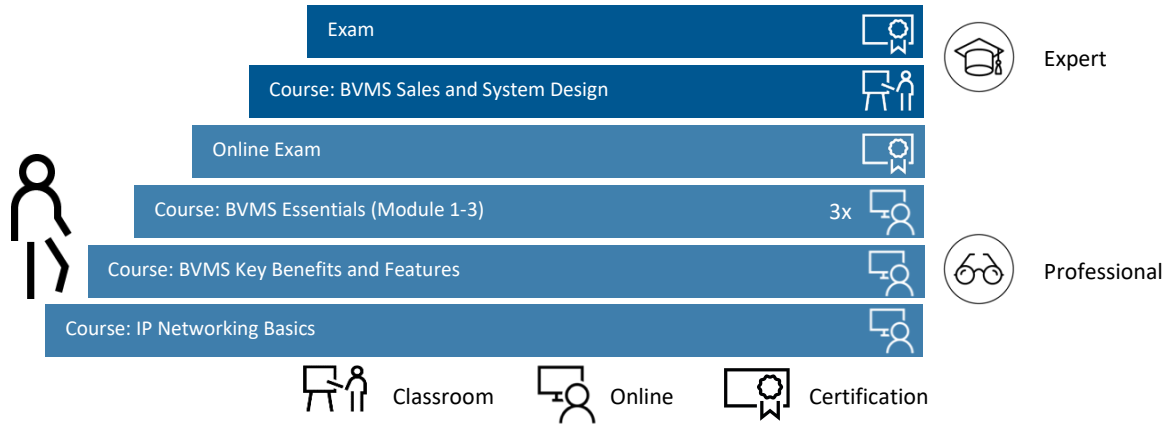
Exam

Expert

Course: BVMS Sales and System Design

Online Exam

Course: BVMS Essentials (Module 1-3)

3x

Course: BVMS Key Benefits and Features

Professional

Course: IP Networking Basics

Classroom

Online

Certification